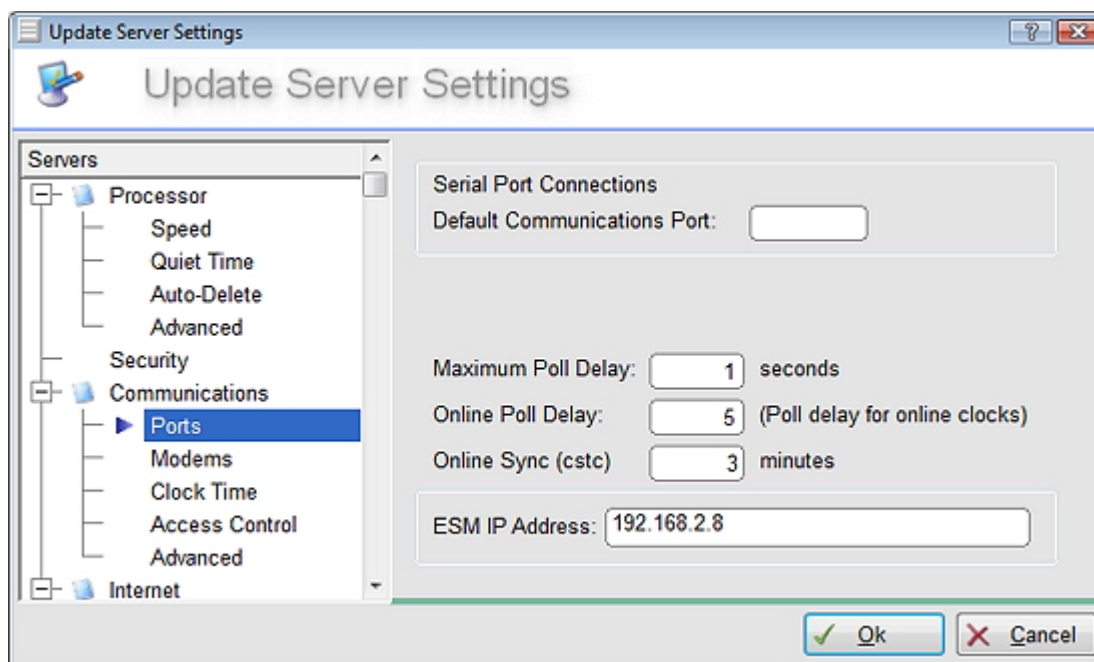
Update Server Settings

Update Server Settings

Servers
Processor
Speed
Quiet Time
Auto-Delete
Advanced
Security
Communications
Ports
Modems
Clock Time
Access Control
Advanced
Internet

Serial Port Connections
Default Communications Port:

Maximum Poll Delay: 1 seconds
Online Poll Delay: 5 (Poll delay for online clocks)
Online Sync (cstc) 3 minutes

ESM IP Address: 192.168.2.8

Ok
Cancel